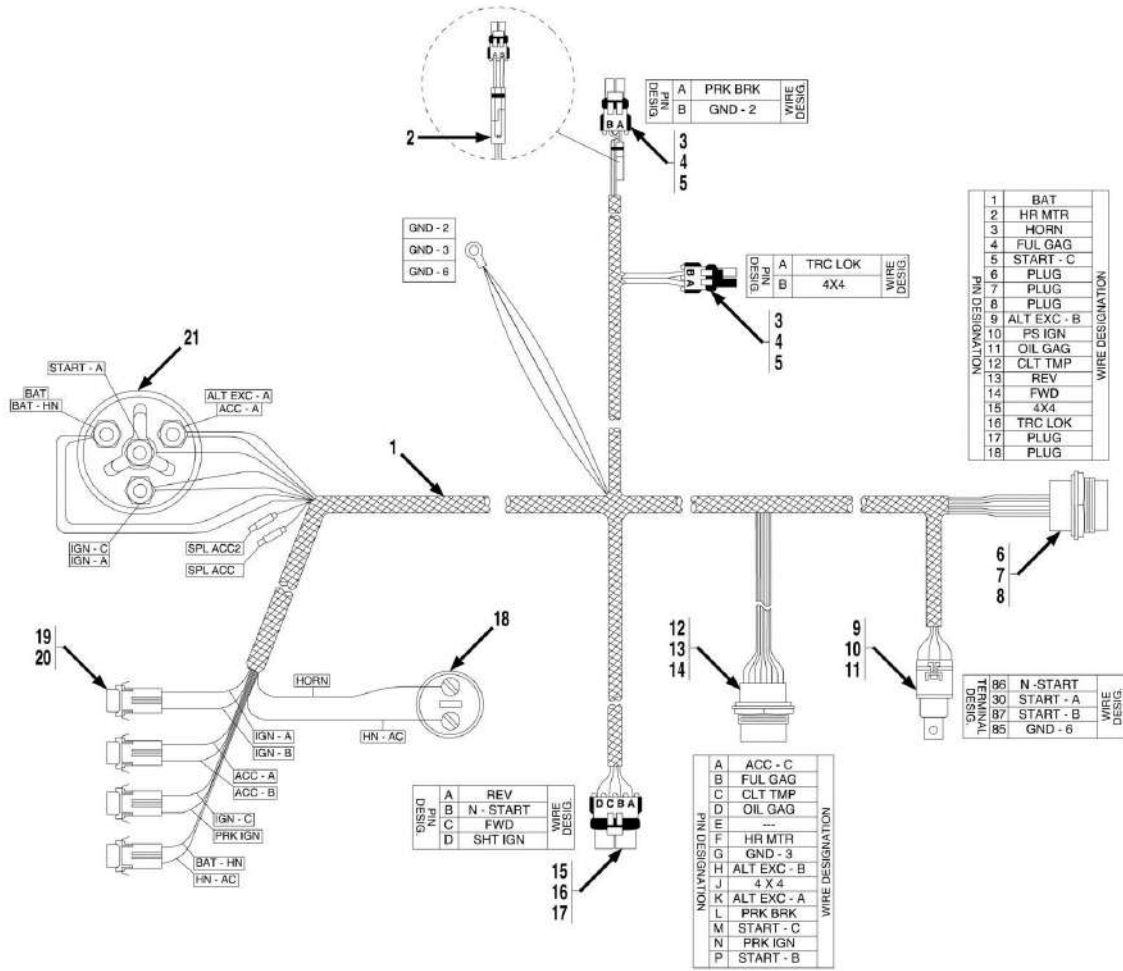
2

| PIN DESIG. | | WIRE DESIG. |
|---|---|---|
| A | PRK BRK | |
| B | GND - 2 | |

B A

3
4
5

GND - 2
GND - 3
GND - 6

| PIN DESIG. | | WIRE DESIG. |
|---|---|---|
| A | TRC LOK | |
| B | 4X4 | |

B A

3
4
5

| PIN DESIGNATION | WIRE DESIGNATION |
|---|---|
| 1 | BAT |
| 2 | HR MTR |
| 3 | HORN |
| 4 | FUL GAG |
| 5 | START - C |
| 6 | PLUG |
| 7 | PLUG |
| 8 | PLUG |
| 9 | ALT EXC - B |
| 10 | PS IGN |
| 11 | OIL GAG |
| 12 | CLT TMP |
| 13 | REV |
| 14 | FWD |
| 15 | 4X4 |
| 16 | TRC LOK |
| 17 | PLUG |
| 18 | PLUG |

21

START - A
BAT
BAT - HN
ALT EXC - A
ACC - A

1

IGN - C
IGN - A
SPL ACC2
SPL ACC

6
7
8

19
20

18

HORN

IGN - A
IGN - B
HN - AC
ACC - A
ACC - B
IGN - C
PRK IGN
BAT - HN
HN - AC

12
13
14

9
10
11

| TERMINAL DESIG. | | WIRE DESIG. |
|---|---|---|
| 86 | N -START | |
| 30 | START - A | |
| 87 | START - B | |
| 85 | GND - 6 | |

| PIN DESIG. | | WIRE DESIG. |
|---|---|---|
| A | REV | |
| B | N - START | |
| C | FWD | |
| D | SHT IGN | |

D C B A

15
16
17

| PIN DESIGNATION | WIRE DESIGNATION |
|---|---|
| A | ACC - C |
| B | FUL GAG |
| C | CLT TMP |
| D | OIL GAG |
| E | --- |
| F | HR MTR |
| G | GND - 3 |
| H | ALT EXC - B |
| J | 4 X 4 |
| K | ALT EXC - A |
| L | PRK BRK |
| M | START - C |
| N | PRK IGN |
| P | START - B |